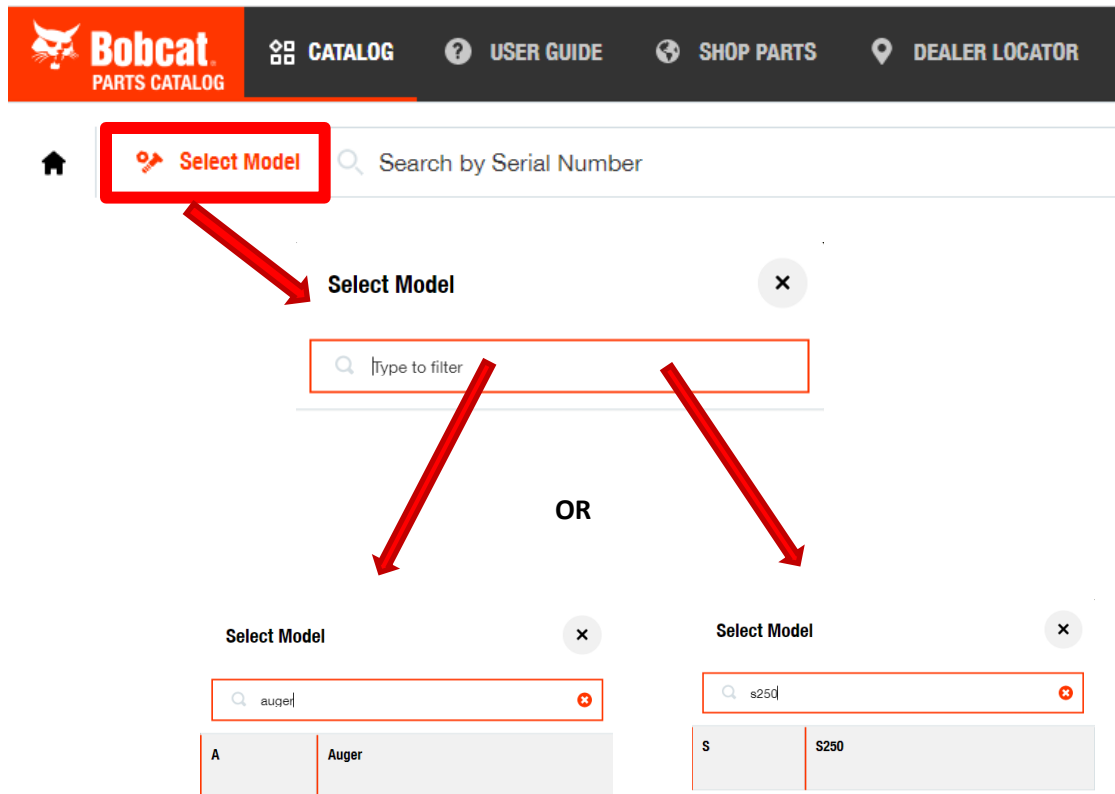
Bobcat
PARTS CATALOG

CATALOG
USER GUIDE
SHOP PARTS
DEALER LOCATOR

Select Model
Search by Serial Number

Select Model
×
Type to filter

OR

Select Model
×
auger

| A | Auger |
|---|---|

Select Model
×
s250

| S | S250 |
|---|---|